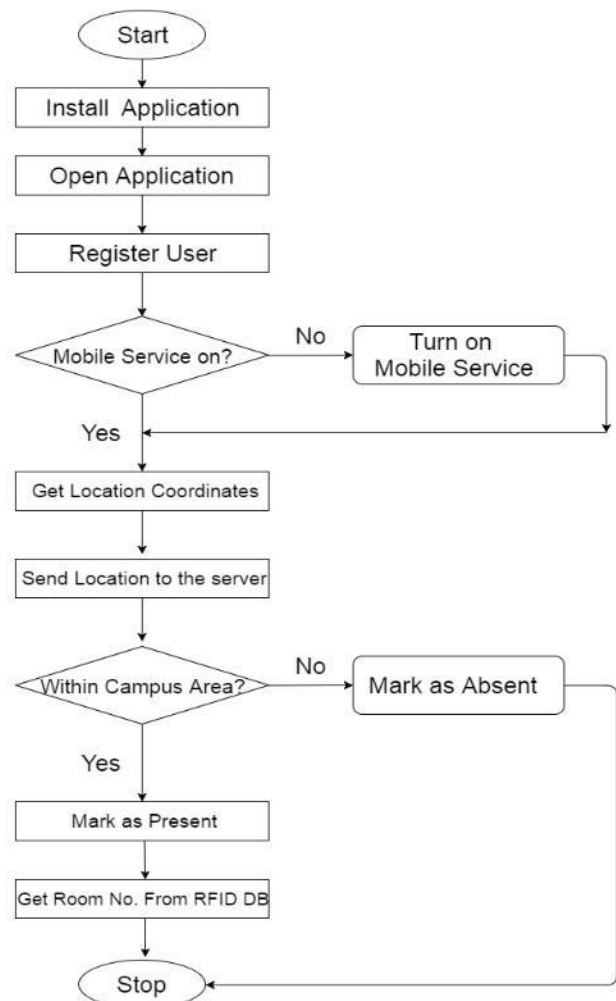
Start

Install Application

Open Application

Register User

Mobile Service on?

No

Turn on Mobile Service

Yes

Get Location Coordinates

Send Location to the server

Within Campus Area?

No

Mark as Absent

Yes

Mark as Present

Get Room No. From RFID DB

Stop